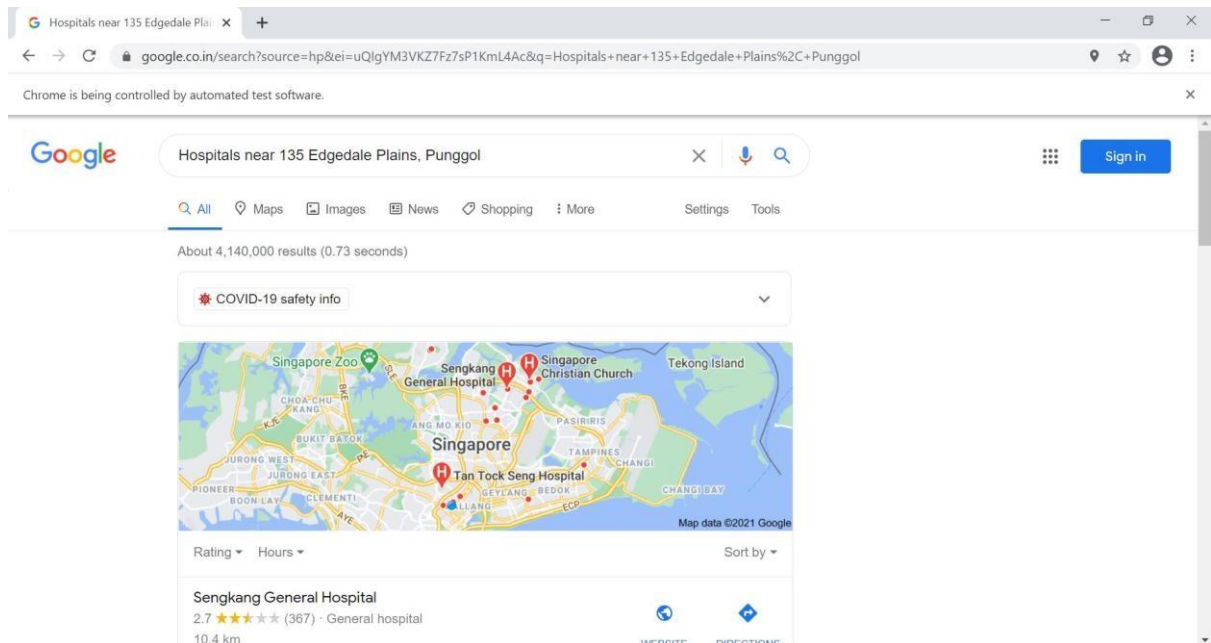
Hospitals near 135 Edgedale Pla ×  +

google.co.in/search?source=hp&ei=uQIgYM3VKZ7Fz7sP1KmL4Ac&q=Hospitals+near+135+Edgedale+Plains%2C+Punggol

Chrome is being controlled by automated test software.

Google

Hospitals near 135 Edgedale Plains, Punggol

Sign in

All  Maps  Images  News  Shopping  More  Settings  Tools

About 4,140,000 results (0.73 seconds)

COVID-19 safety info

Singapore Zoo
Sengkang General Hospital
Singapore Christian Church
Tekong Island
CHOA CHU KANG
BUKIT BATOK
ANG MO KIO
PASIR RIS
Singapore
JURONG WEST
JURONG EAST
TAMPINES
CHANGI
Tan Tock Seng Hospital
PIONEER
BOON LAY
CLEMENTI
GEYLANG
BEDOK
CHANGI BAY
KALLANG
ECP
AYE
PIE
BKE
SLE
KJE
Map data ©2021 Google

Rating  Hours  Sort by

Sengkang General Hospital
2.7 ★★★★★ (367) · General hospital
10.4 km
WEBSITE  DIRECTIONS